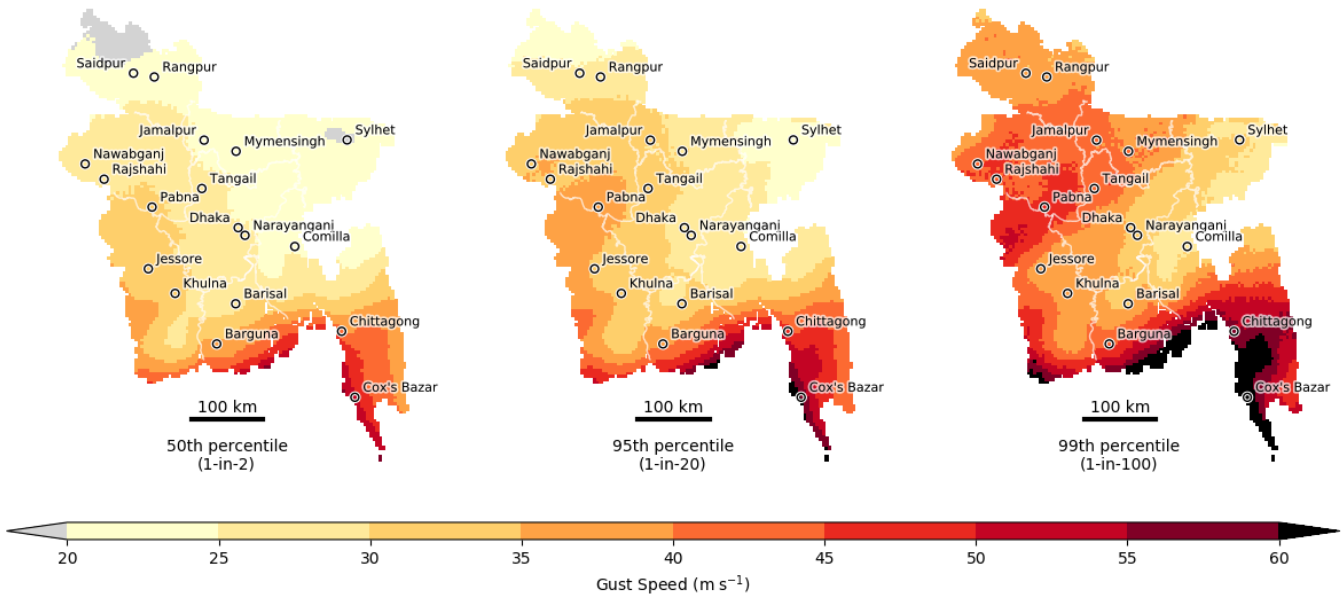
Saidpur Rangpur Jamalpur Mymensingh Sylhet Nawabganj Rajshahi Tangail Pabna Dhaka Narayangani Comilla Jessore Khulna Barisal Barguna Chittagong Cox's Bazar

100 km

50th percentile
(1-in-2)

Saidpur Rangpur Jamalpur Mymensingh Sylhet Nawabganj Rajshahi Tangail Pabna Dhaka Narayangani Comilla Jessore Khulna Barisal Barguna Chittagong Cox's Bazar

100 km

95th percentile
(1-in-20)

Saidpur Rangpur Jamalpur Mymensingh Sylhet Nawabganj Rajshahi Tangail Pabna Dhaka Narayangani Comilla Jessore Khulna Barisal Barguna Chittagong Cox's Bazar

100 km

99th percentile
(1-in-100)

20 25 30 35 40 45 50 55 60

Gust Speed (m $s^{-1}$)